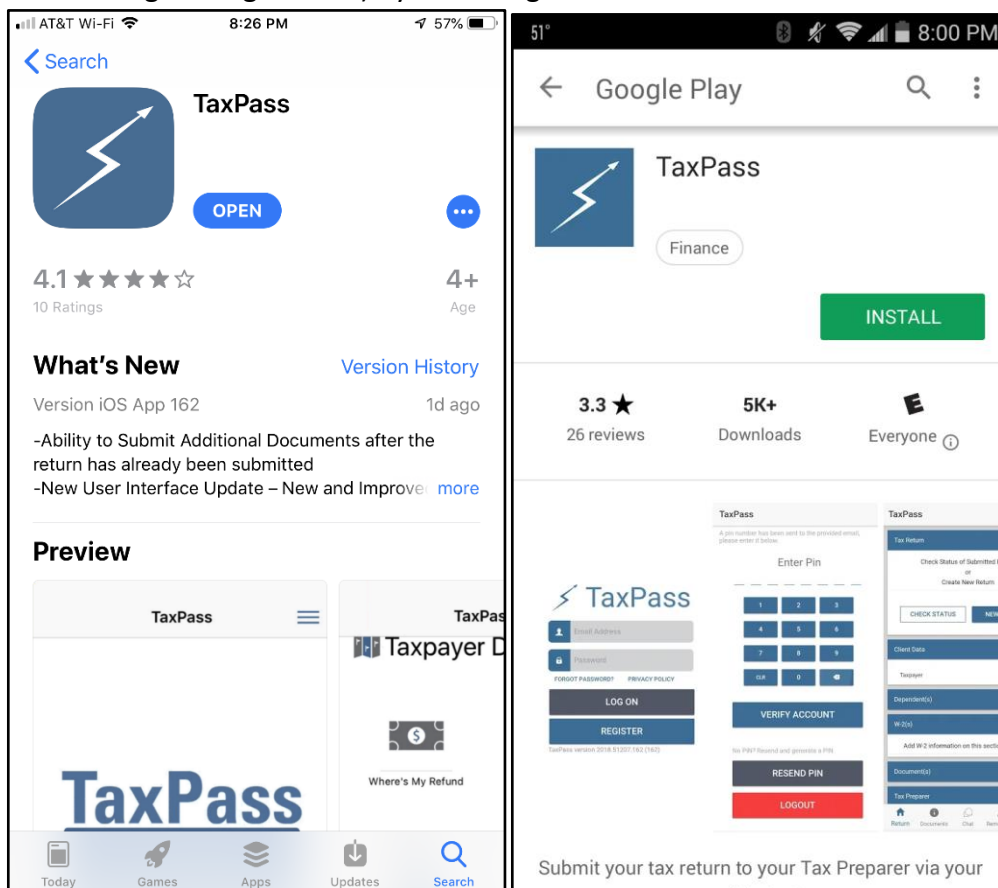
AT&T Wi-Fi 8:26 PM 57%
< Search
TaxPass
OPEN
4.1 ★★★★☆
10 Ratings
4+
Age
What's New
Version History
Version iOS App 162
1d ago
-Ability to Submit Additional Documents after the return has already been submitted
-New User Interface Update – New and Improve more
Preview
TaxPass
TaxPass
TaxPas
Taxpayer D
Where's My Refund
Today Games Apps Updates Search

51° 8:00 PM
Google Play
TaxPass
Finance
INSTALL
3.3 ★
26 reviews
5K+
Downloads
Everyone
TaxPass
Email Address
Password
FORGOT PASSWORD? PRIVACY POLICY
LOG ON
REGISTER
TaxPass
Enter Pin
1 2 3
4 5 6
7 8 9
CLR 0
VERIFY ACCOUNT
RESEND PIN
LOGOUT
TaxPass
Tax Return
Check Status of Submitted
Create New Return
CHECK STATUS
Client Data
Taxpayer
Dependent(s)
W-2(s)
Add W-2 information on this sectio
Document(s)
Tax Preparer
Return Documents Chat
Submit your tax return to your Tax Preparer via your